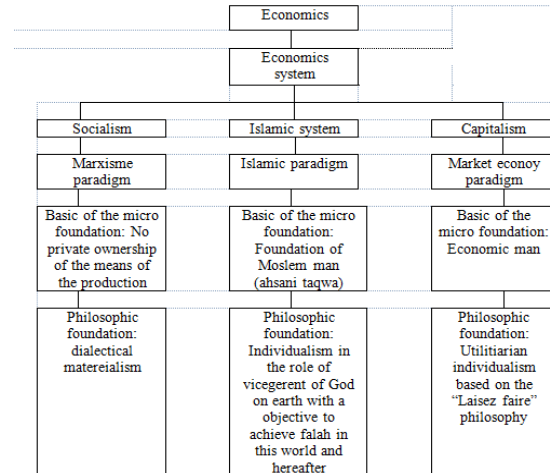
Economics

Economics system

Socialism

Marxisme paradigm

Basic of the micro foundation: No private ownership of the means of the production

Philosophic foundation: dialectical matereialism

Islamic system

Islamic paradigm

Basic of the micro foundation: Foundation of Moslem man (ahsani taqwa)

Philosophic foundation: Individualism in the role of vicegerent of God on earth with a objective to achieve falah in this world and hereafter

Capitalism

Market econoy paradigm

Basic of the micro foundation: Economic man

Philosophic foundation: Utilitiarian individualism based on the "Laisez faire" philosophy